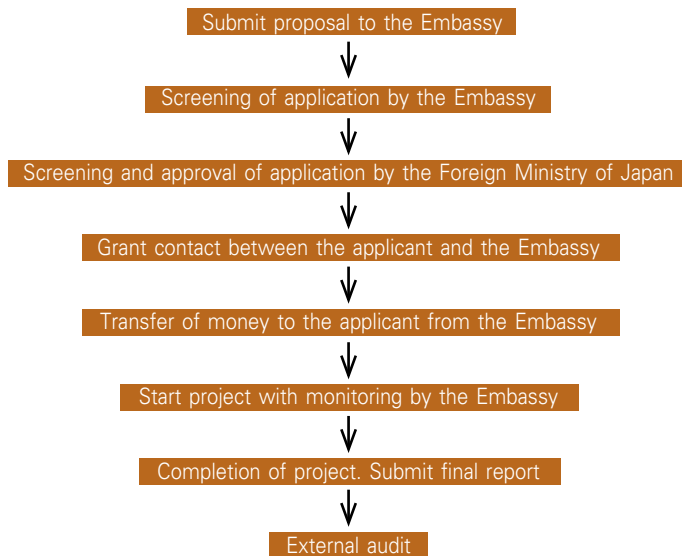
Submit proposal to the Embassy

Screening of application by the Embassy

Screening and approval of application by the Foreign Ministry of Japan

Grant contact between the applicant and the Embassy

Transfer of money to the applicant from the Embassy

Start project with monitoring by the Embassy

Completion of project. Submit final report

External audit